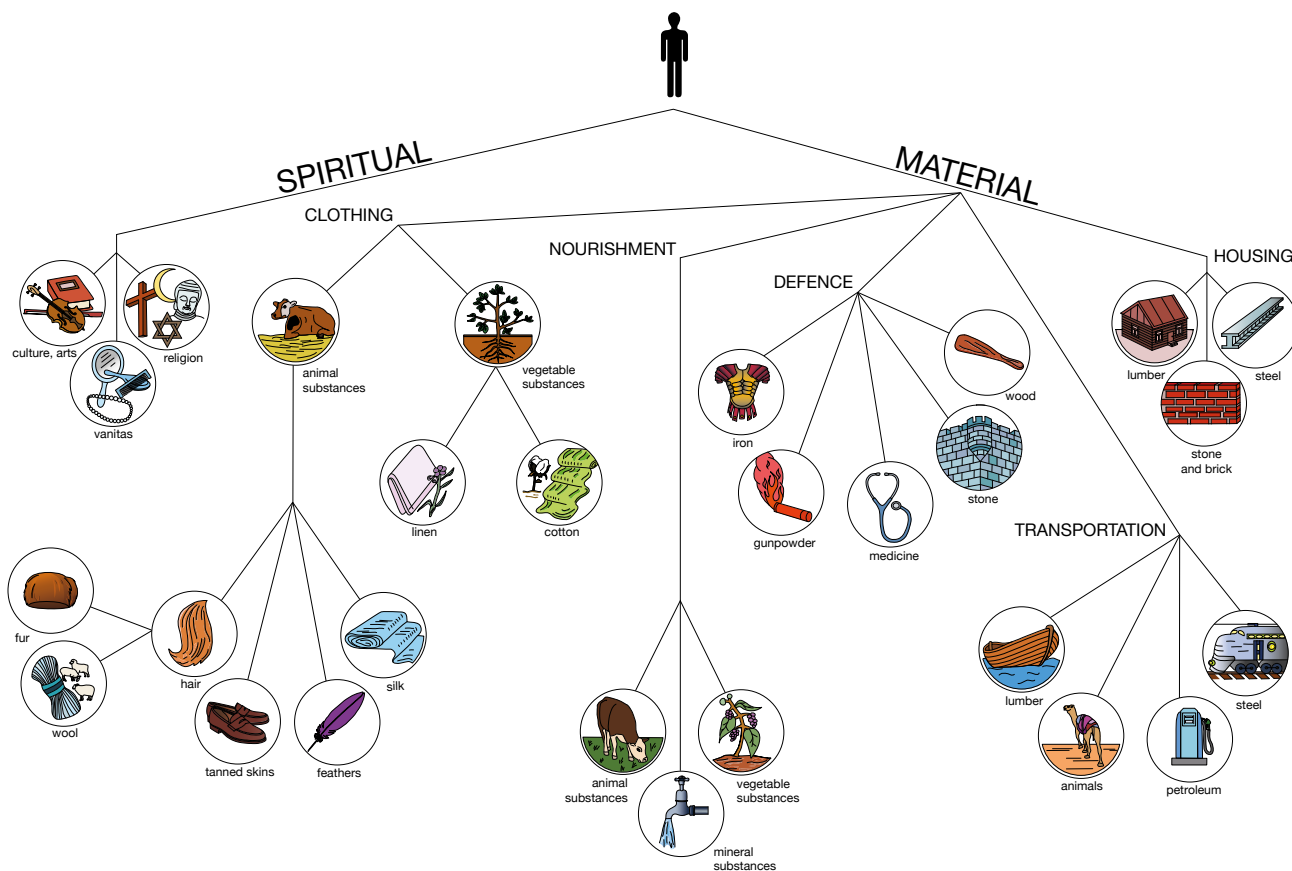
SPIRITUAL

MATERIAL

culture, arts

religion

vanitas

CLOTHING

animal substances

vegetable substances

linen

cotton

fur

wool

hair

tanned skins

feathers

silk

NOURISHMENT

animal substances

mineral substances

vegetable substances

DEFENCE

iron

gunpowder

medicine

stone

wood

HOUSING

lumber

steel

stone and brick

TRANSPORTATION

lumber

animals

petroleum

steel